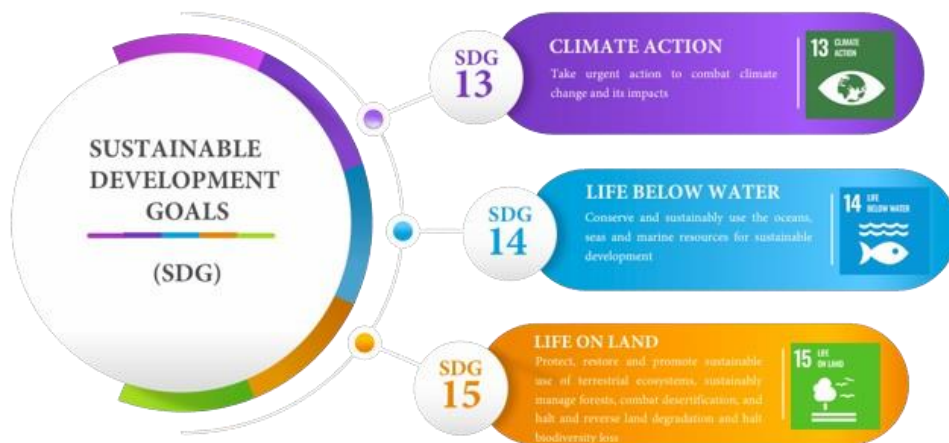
SUSTAINABLE DEVELOPMENT GOALS

(SDG)

SDG 13

CLIMATE ACTION

Take urgent action to combat climate change and its impacts

13 CLIMATE ACTION

SDG 14

LIFE BELOW WATER

Conserve and sustainably use the oceans, seas and marine resources for sustainable development

14 LIFE BELOW WATER

SDG 15

LIFE ON LAND

Protect, restore and promote sustainable use of terrestrial ecosystems, sustainably manage forests, combat desertification, and halt and reverse land degradation and halt biodiversity loss

15 LIFE ON LAND